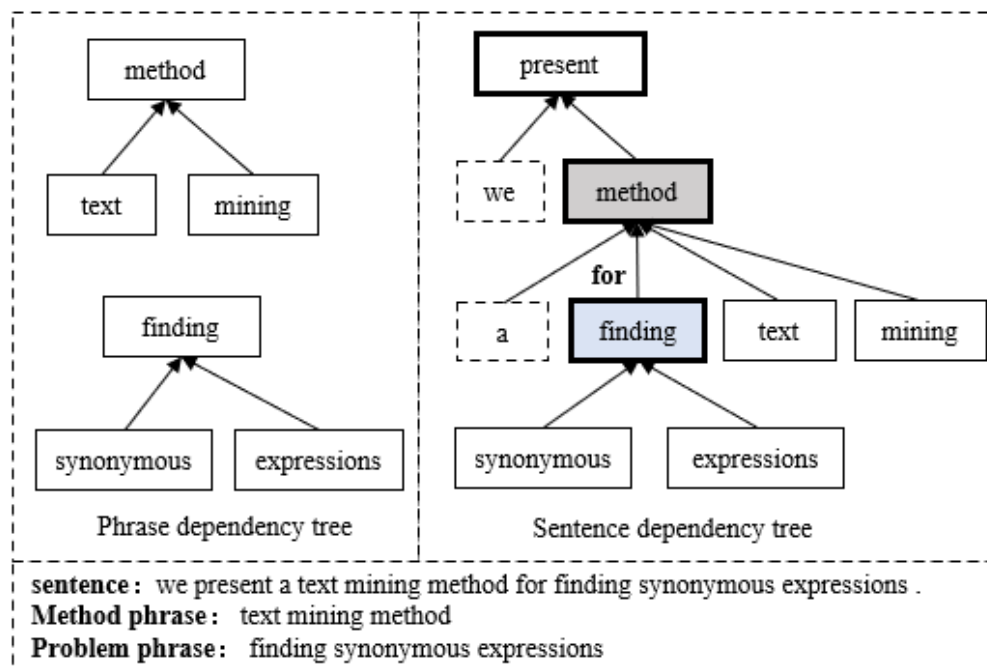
method

text

mining

finding

synonymous

expressions

Phrase dependency tree

present

we

method

for

a

finding

text

mining

synonymous

expressions

Sentence dependency tree

**sentence:** we present a text mining method for finding synonymous expressions .
**Method phrase:** text mining method
**Problem phrase:** finding synonymous expressions